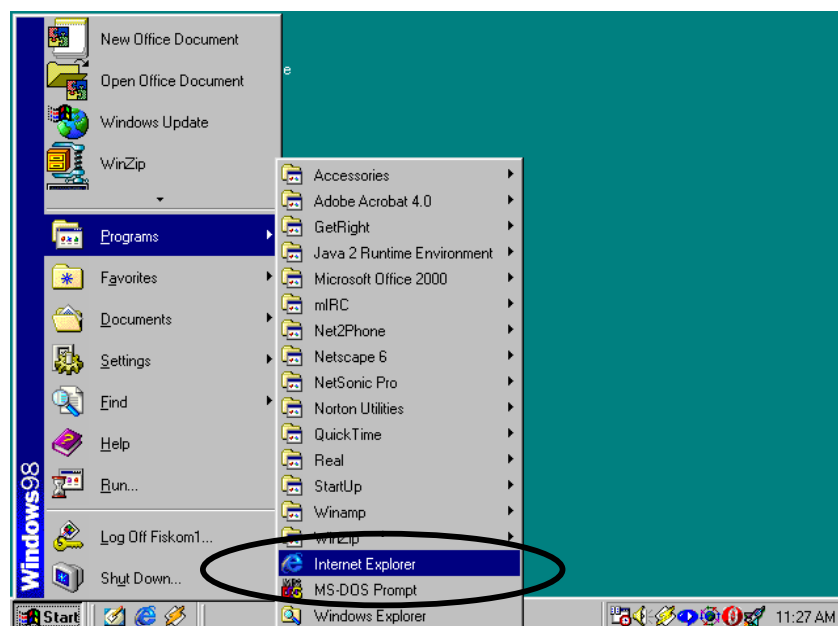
New Office Document
Open Office Document
Windows Update
WinZip
Programs
Favorites
Documents
Settings
Find
Help
Run...
Log Off Fiskom1...
Shut Down...
Windows98

Accessories
Adobe Acrobat 4.0
GetRight
Java 2 Runtime Environment
Microsoft Office 2000
mIRC
Net2Phone
Netscape 6
NetSonic Pro
Norton Utilities
QuickTime
Real
StartUp
Winamp
WinZip
Internet Explorer
MS-DOS Prompt
Windows Explorer

Start
11:27 AM